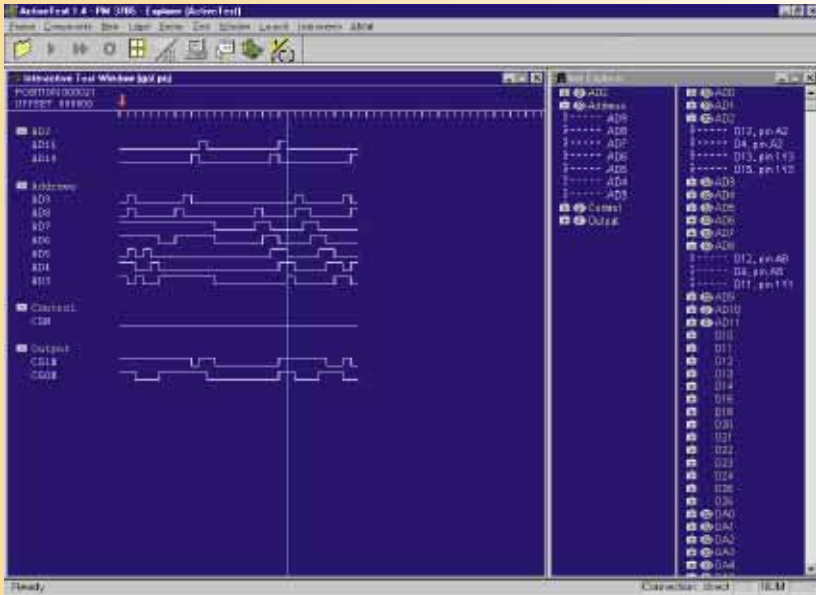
ActiveTest 1.4 - PM 3785 - Explorer [ActiveTest]
Frame Components View Logic Delete Grid Window Layout Instruments About

Interactive Test Window [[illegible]]
POSITION 000021
OFFSET 000000

AD2
AD11
AD10

Address
AD9
AD8
AD7
AD6
AD5
AD4
AD3

Control
CSR

Output
CS1B
CS0B

Net Explorer
AD2
Address
AD9
AD8
AD7
AD6
AD5
AD4
AD3
Control
Output

AD0
AD1
AD2
D12, pin A2
D4, pin A2
D13, pin 113
D15, pin 113
AD3
AD4
AD5
AD6
AD7
AD8
D12, pin A8
D4, pin A8
D11, pin 111
AD9
AD10
AD11
D10
D11
D12
D13
D14
D15
D16
D20
D21
D22
D23
D24
D25
D26
DA0
DA1
DA2
DA3
DA4

Ready
Connection: direct
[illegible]